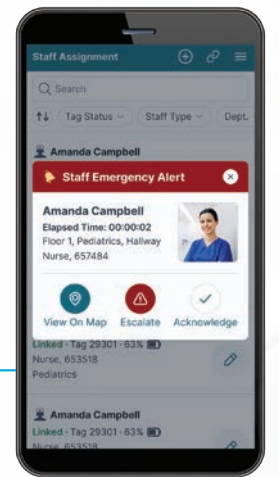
Staff Assignment

Search

Tag Status

Staff Type

Dept.

Amanda Campbell

Staff Emergency Alert

Amanda Campbell
Elapsed Time: 00:00:02
Floor 1, Pediatrics, Hallway
Nurse, 657484

View On Map

Escalate

Acknowledge

Linked · Tag 29301 · 63%
Nurse, 653518
Pediatrics

Amanda Campbell
Linked · Tag 29301 · 63%
Nurse, 653518